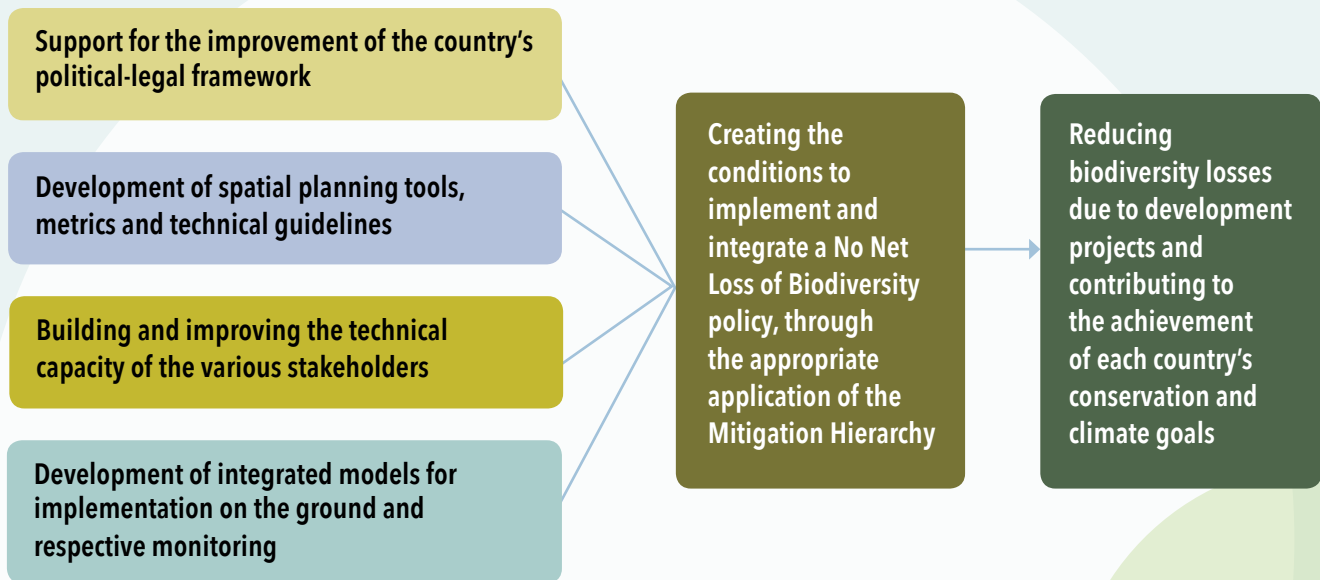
Support for the improvement of the country's political-legal framework

Development of spatial planning tools, metrics and technical guidelines

Building and improving the technical capacity of the various stakeholders

Development of integrated models for implementation on the ground and respective monitoring

Creating the conditions to implement and integrate a No Net Loss of Biodiversity policy, through the appropriate application of the Mitigation Hierarchy

Reducing biodiversity losses due to development projects and contributing to the achievement of each country's conservation and climate goals